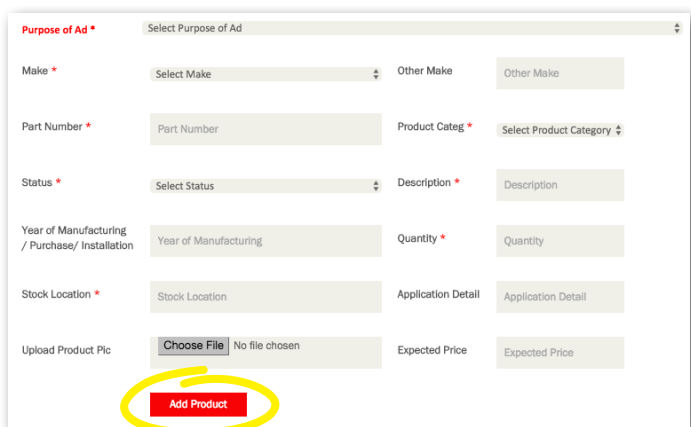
Purpose of Ad *
Select Purpose of Ad

Make *
Select Make
Other Make
Other Make

Part Number *
Part Number
Product Categ *
Select Product Category

Status *
Select Status
Description *
Description

Year of Manufacturing / Purchase/ Installation
Year of Manufacturing
Quantity *
Quantity

Stock Location *
Stock Location
Application Detail
Application Detail

Upload Product Pic
Choose File No file chosen
Expected Price
Expected Price

Add Product